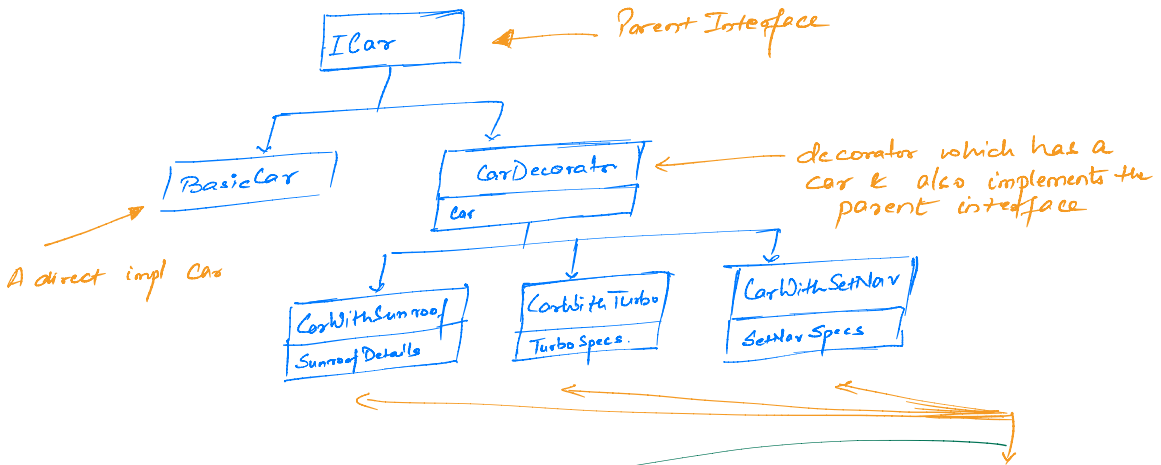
ICar

Parent Interface

BasicCar

CarDecorator

car

decorator which has a car & also implements the parent interface

A direct impl Car

CarWithSunroof

SunroofDetails

CarWithTurbo

TurboSpecs.

CarWithSatNav

SatNav Specs